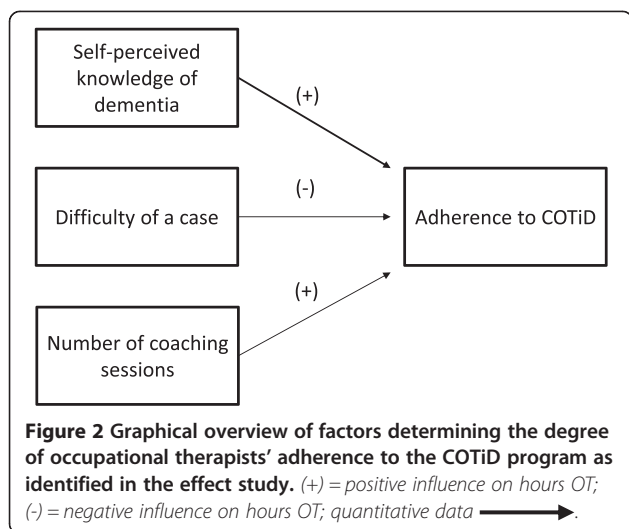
Self-perceived knowledge of dementia

(+)

Difficulty of a case

(-)

Adherence to COTiD

(+)

Number of coaching sessions

**Figure 2 Graphical overview of factors determining the degree of occupational therapists' adherence to the COTiD program as identified in the effect study.** *(+) = positive influence on hours OT; (-) = negative influence on hours OT; quantitative data* .